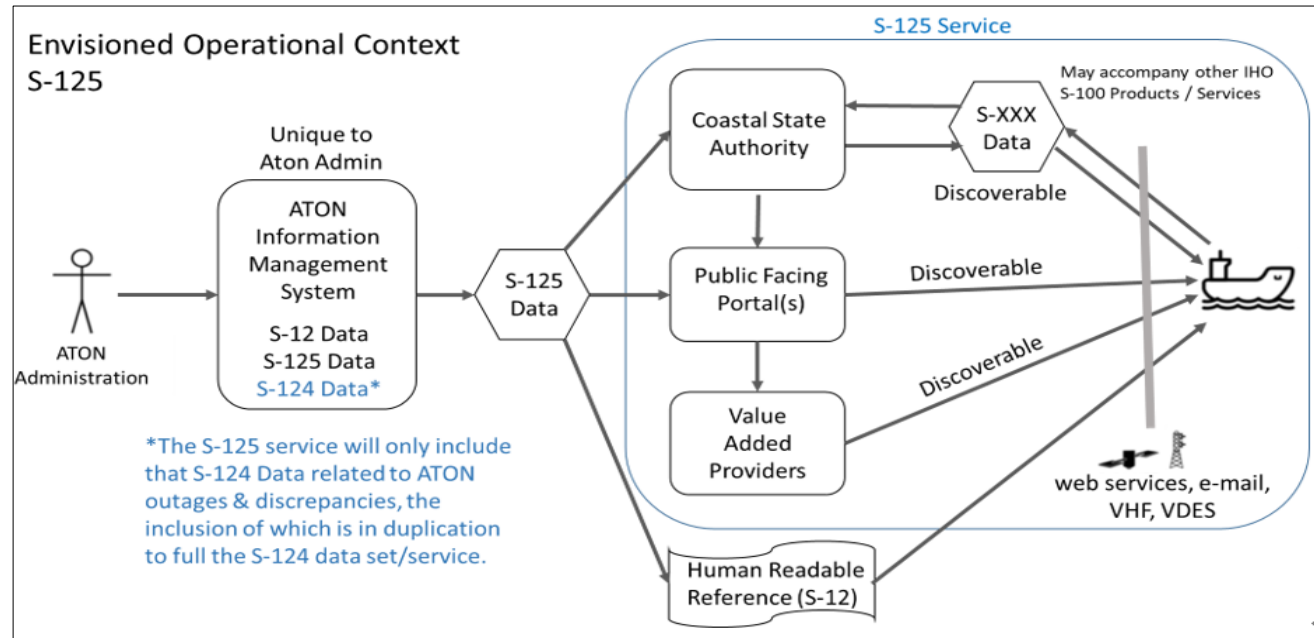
Envisioned Operational Context
S-125

S-125 Service

May accompany other IHO S-100 Products / Services

Unique to Aton Admin

ATON Information Management System

S-12 Data
S-125 Data
S-124 Data*

ATON Administration

S-125 Data

Coastal State Authority

S-XXX Data

Discoverable

Public Facing Portal(s)

Discoverable

Discoverable

Value Added Providers

*The S-125 service will only include that S-124 Data related to ATON outages & discrepancies, the inclusion of which is in duplication to full the S-124 data set/service.

web services, e-mail, VHF, VDES

Human Readable Reference (S-12)